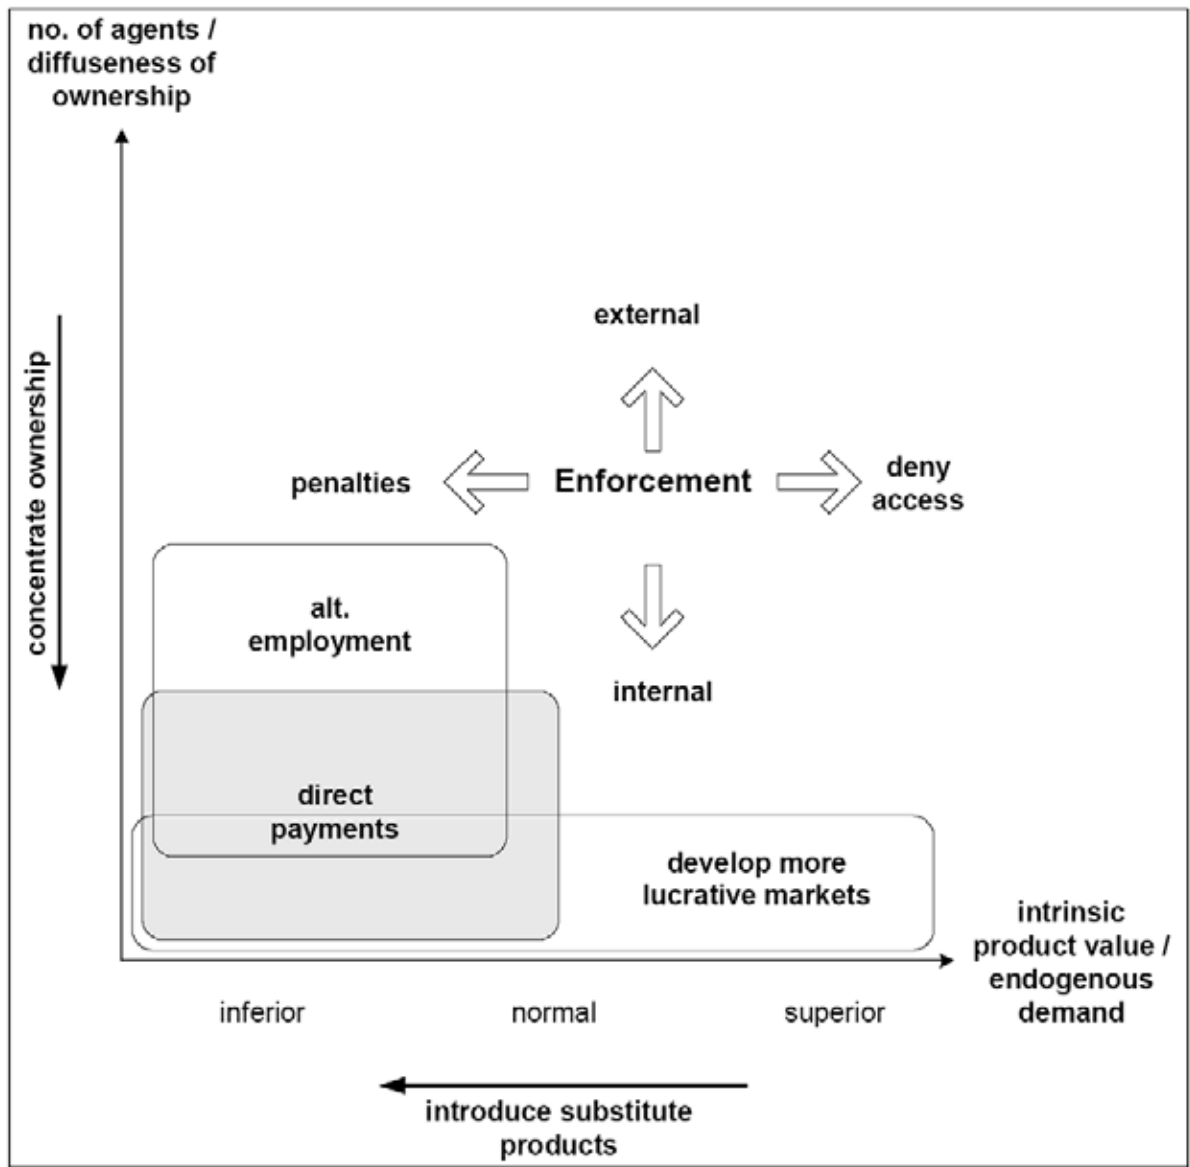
no. of agents / diffuseness of ownership

concentrate ownership

external

penalties

Enforcement

deny access

internal

alt. employment

direct payments

develop more lucrative markets

intrinsic product value / endogenous demand

inferior

normal

superior

introduce substitute products